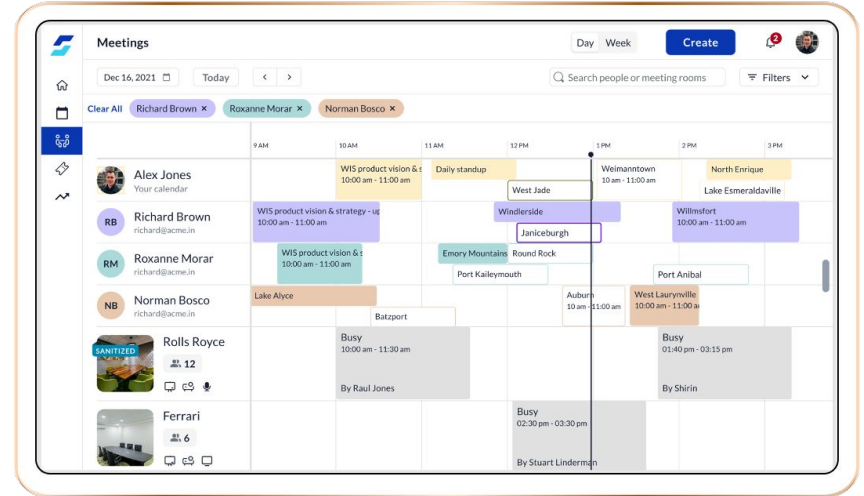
Meetings

Day Week

Create

2

Dec 16, 2021

Today

Search people or meeting rooms

Filters

Clear All

Richard Brown ×

Roxanne Morar ×

Norman Bosco ×

9 AM 10 AM 11 AM 12 PM 1 PM 2 PM 3 PM

Alex Jones
Your calendar

WIS product vision & s
10:00 am - 11:00 am

Daily standup

West Jade

Weimanntown
10 am - 11:00 am

North Enrique

Lake Esmeraldaville

RB
Richard Brown
richard@acme.in

WIS product vision & strategy - up
10:00 am - 11:00 am

Windlerside

Janiceburgh

Willmsfort
10:00 am - 11:00 am

RM
Roxanne Morar
richard@acme.in

WIS product vision & s
10:00 am - 11:00 am

Emory Mountains

Round Rock

Port Kaileymouth

Port Anibal

NB
Norman Bosco
richard@acme.in

Lake Alyce

Batzport

Auburn
10 am - 11:00 am

West Laurynville
10:00 am - 11:00 am

SANITIZED

Rolls Royce
12

Busy
10:00 am - 11:30 am
By Raul Jones

Busy
01:40 pm - 03:15 pm
By Shirin

Ferrari
6

Busy
02:30 pm - 03:30 pm
By Stuart Linderman